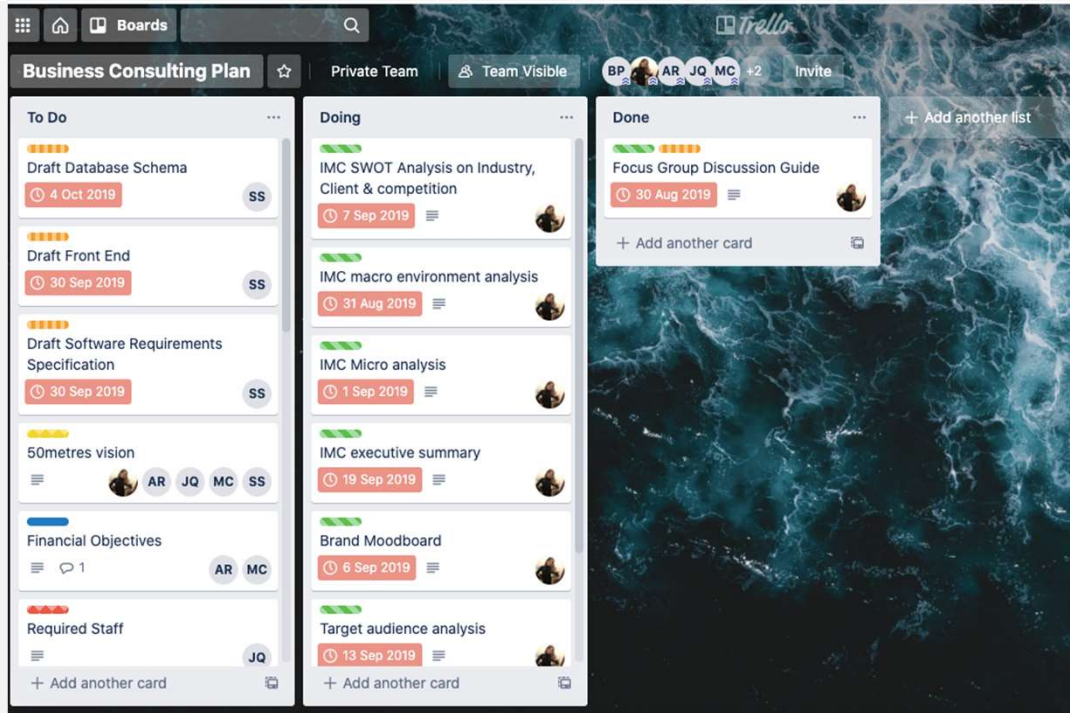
Boards

Trello

Business Consulting Plan

Private Team

Team Visible

BP AR JQ MC +2

Invite

To Do

Draft Database Schema
4 Oct 2019
SS

Draft Front End
30 Sep 2019
SS

Draft Software Requirements Specification
30 Sep 2019
SS

50metres vision
AR JQ MC SS

Financial Objectives
1
AR MC

Required Staff
JQ

+ Add another card

Doing

IMC SWOT Analysis on Industry, Client & competition
7 Sep 2019

IMC macro environment analysis
31 Aug 2019

IMC Micro analysis
1 Sep 2019

IMC executive summary
19 Sep 2019

Brand Moodboard
6 Sep 2019

Target audience analysis
13 Sep 2019

+ Add another card

Done

Focus Group Discussion Guide
30 Aug 2019

+ Add another card

+ Add another list